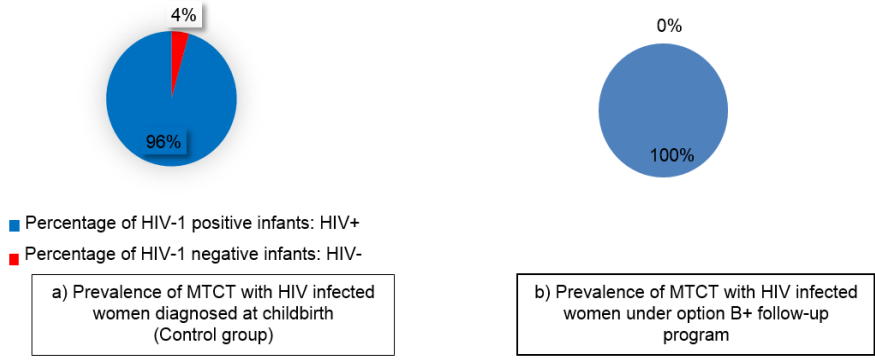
4%

96%

0%

100%

Percentage of HIV-1 positive infants: HIV+

Percentage of HIV-1 negative infants: HIV-

a) Prevalence of MTCT with HIV infected women diagnosed at childbirth (Control group)

b) Prevalence of MTCT with HIV infected women under option B+ follow-up program